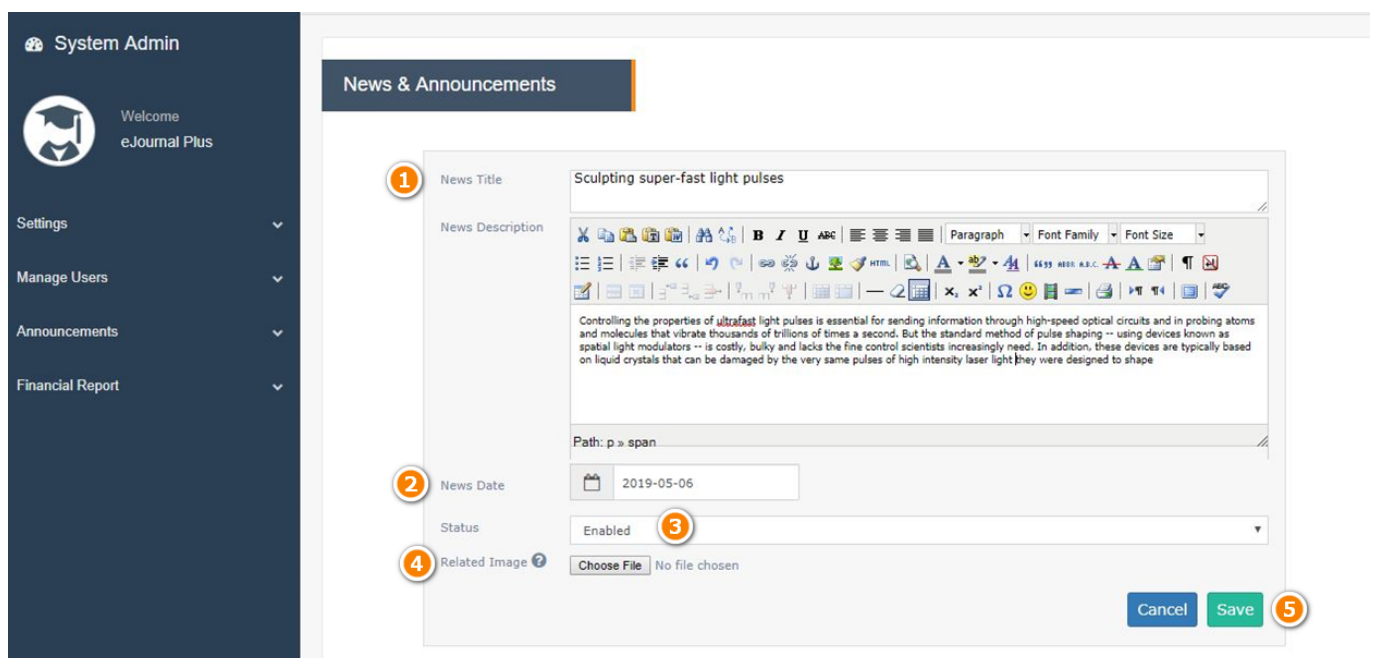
System Admin

Welcome
eJournal Plus

Settings

Manage Users

Announcements

Financial Report

News & Announcements

1 News Title
Sculpting super-fast light pulses

News Description

Paragraph
Font Family
Font Size

Controlling the properties of ultrafast light pulses is essential for sending information through high-speed optical circuits and in probing atoms and molecules that vibrate thousands of trillions of times a second. But the standard method of pulse shaping -- using devices known as spatial light modulators -- is costly, bulky and lacks the fine control scientists increasingly need. In addition, these devices are typically based on liquid crystals that can be damaged by the very same pulses of high intensity laser light they were designed to shape

Path: p » span

2 News Date
2019-05-06

Status
Enabled 3

4 Related Image
Choose File No file chosen

Cancel Save 5